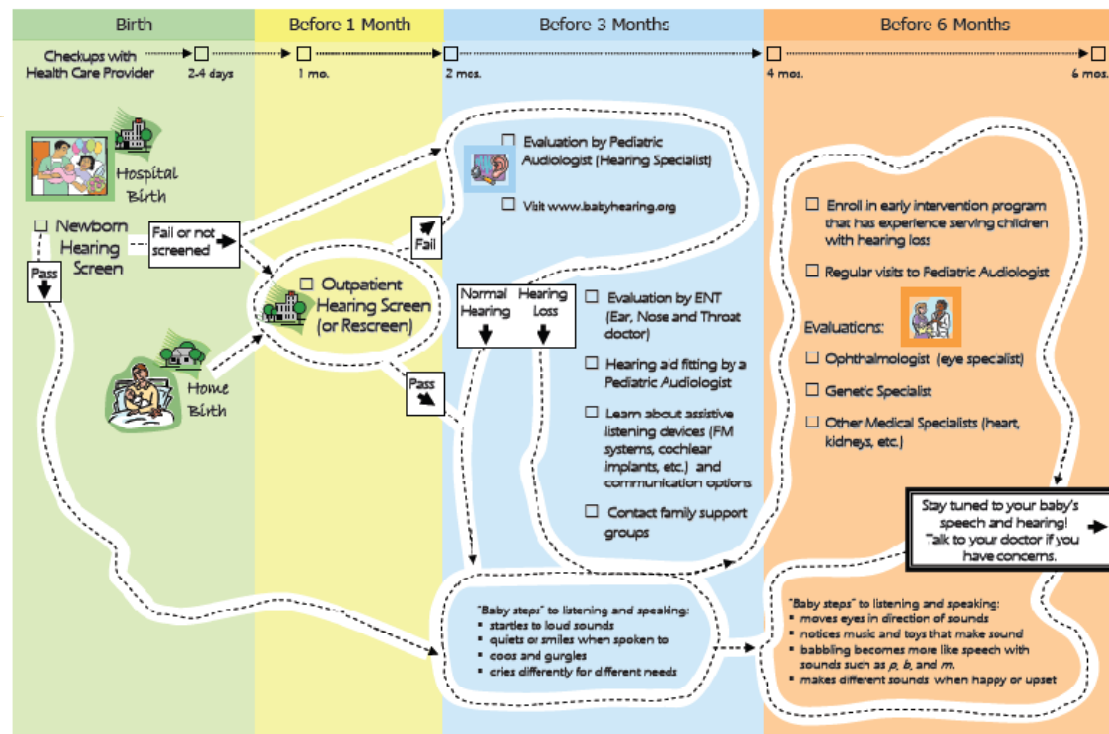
Birth

Before 1 Month

Before 3 Months

Before 6 Months

Checkups with Health Care Provider

2-4 days

1 mo.

2 mos.

4 mos.

6 mos.

Hospital Birth

☐ Newborn Hearing Screen

Fail or not screened

Pass

Home Birth

☐ Outpatient Hearing Screen (or Rescreen)

Fail

Pass

☐ Evaluation by Pediatric Audiologist (Hearing Specialist)

☐ Visit www.babyhearing.org

Normal Hearing

Hearing Loss

☐ Evaluation by ENT (Ear, Nose and Throat doctor)

☐ Hearing aid fitting by a Pediatric Audiologist

☐ Learn about assistive listening devices (FM systems, cochlear implants, etc.) and communication options

☐ Contact family support groups

"Baby steps" to listening and speaking:
▪ startles to loud sounds
▪ quiets or smiles when spoken to
▪ coos and gurgles
▪ cries differently for different needs

☐ Enroll in early intervention program that has experience serving children with hearing loss

☐ Regular visits to Pediatric Audiologist

Evaluations:

☐ Ophthalmologist (eye specalist)

☐ Genetic Specialist

☐ Other Medical Specialists (heart, kidneys, etc.)

Stay tuned to your baby's speech and hearing! Talk to your doctor if you have concerns.

"Baby steps" to listening and speaking:
▪ moves eyes in direction of sounds
▪ notices music and toys that make sound
▪ babbling becomes more like speech with sounds such as p, b, and m.
▪ makes different sounds when happy or upset